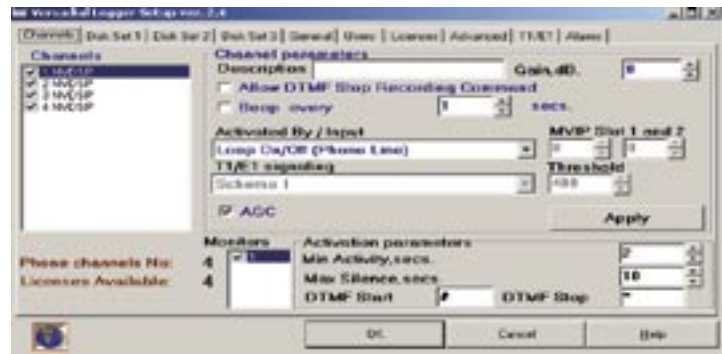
Versatile Logger Setup ver. 2.4

Channels | Disk Set 1 | Disk Set 2 | Disk Set 3 | General | Wav | License | Advanced | T1/E1 | Alarm

Channels
1 NVDSP
2 NVDSP
3 NVDSP
4 NVDSP

Channel parameters
Description
Gain,dB. 0
Allow DTMF Stop Recording Command
Beep every 1 secs.
Activated By / Input
Loop On/Off (Phone Line)
MVIP Slot 1 and 2
0 0
T1/E1 signaling
Schema 1
Threshold
-50
AGC
Apply

Phone channels No: 4
Licenses Available: 4

Monitors
1

Activation parameters
Min Activity,secs. 2
Max Silence,secs. 10
DTMF Start # DTMF Stop *

OK Cancel Help